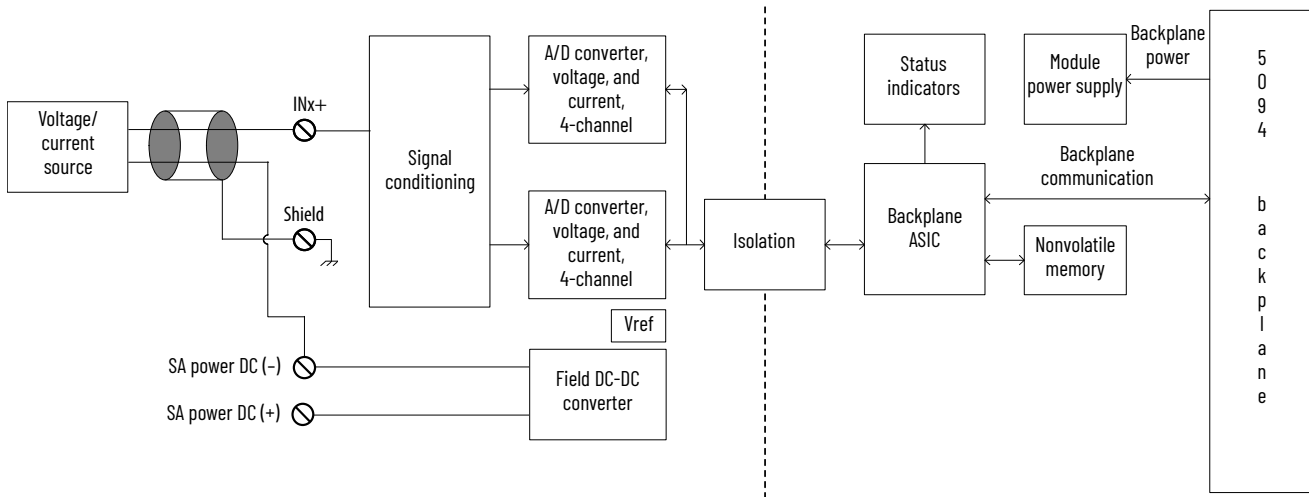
Voltage/ current source

INx+

Shield

Signal conditioning

A/D converter, voltage, and current, 4-channel

A/D converter, voltage, and current, 4-channel

Vref

SA power DC (–)

SA power DC (+)

Field DC-DC converter

Isolation

Status indicators

Backplane ASIC

Module power supply

Backplane power

Backplane communication

Nonvolatile memory

5
0
9
4

b
a
c
k
p
l
a
n
e